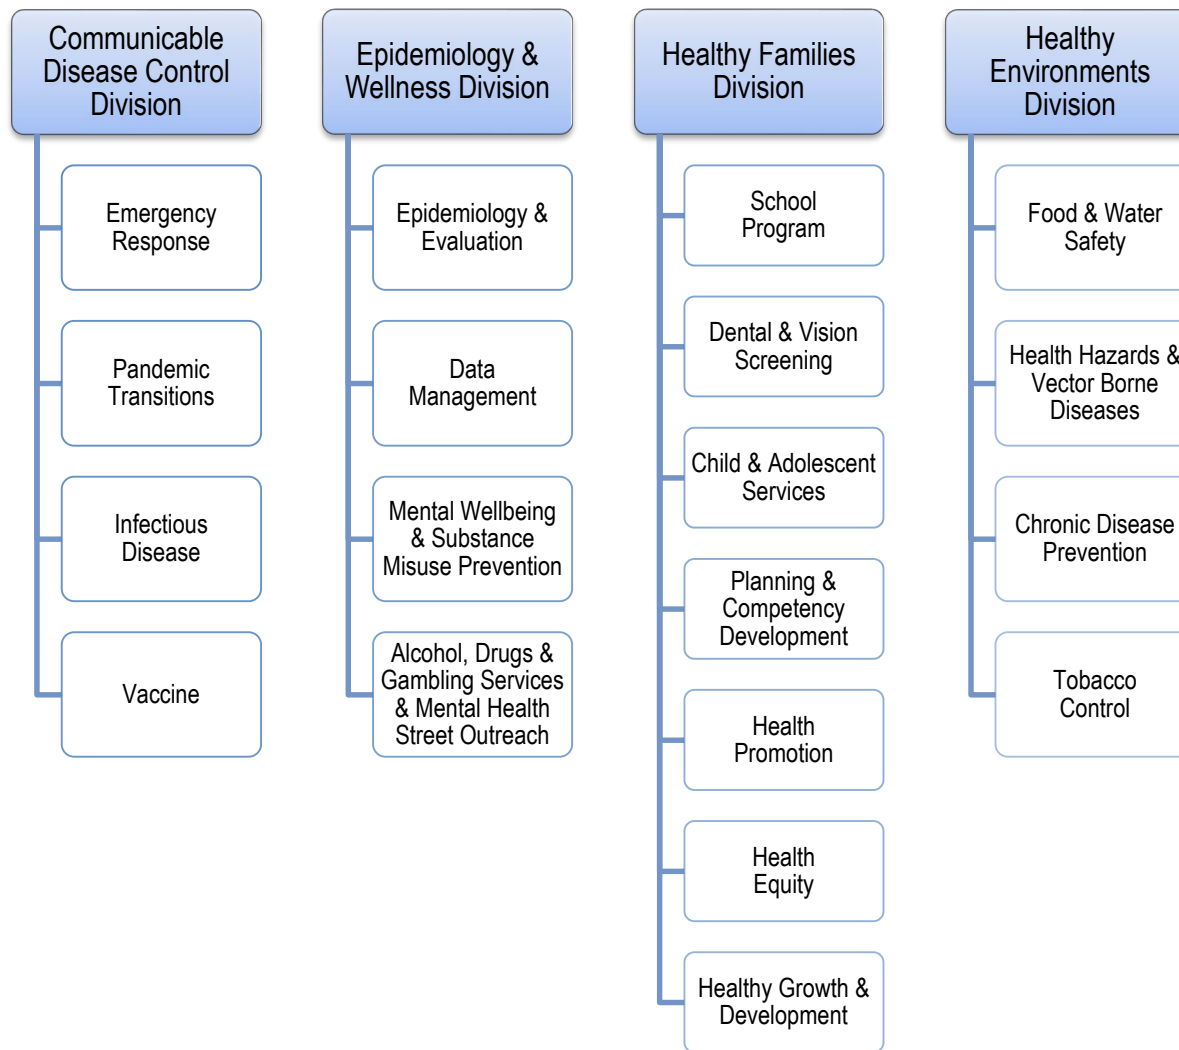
Communicable Disease Control Division

Emergency Response

Pandemic Transitions

Infectious Disease

Vaccine

Epidemiology & Wellness Division

Epidemiology & Evaluation

Data Management

Mental Wellbeing & Substance Misuse Prevention

Alcohol, Drugs & Gambling Services & Mental Health Street Outreach

Healthy Families Division

School Program

Dental & Vision Screening

Child & Adolescent Services

Planning & Competency Development

Health Promotion

Health Equity

Healthy Growth & Development

Healthy Environments Division

Food & Water Safety

Health Hazards & Vector Borne Diseases

Chronic Disease Prevention

Tobacco Control